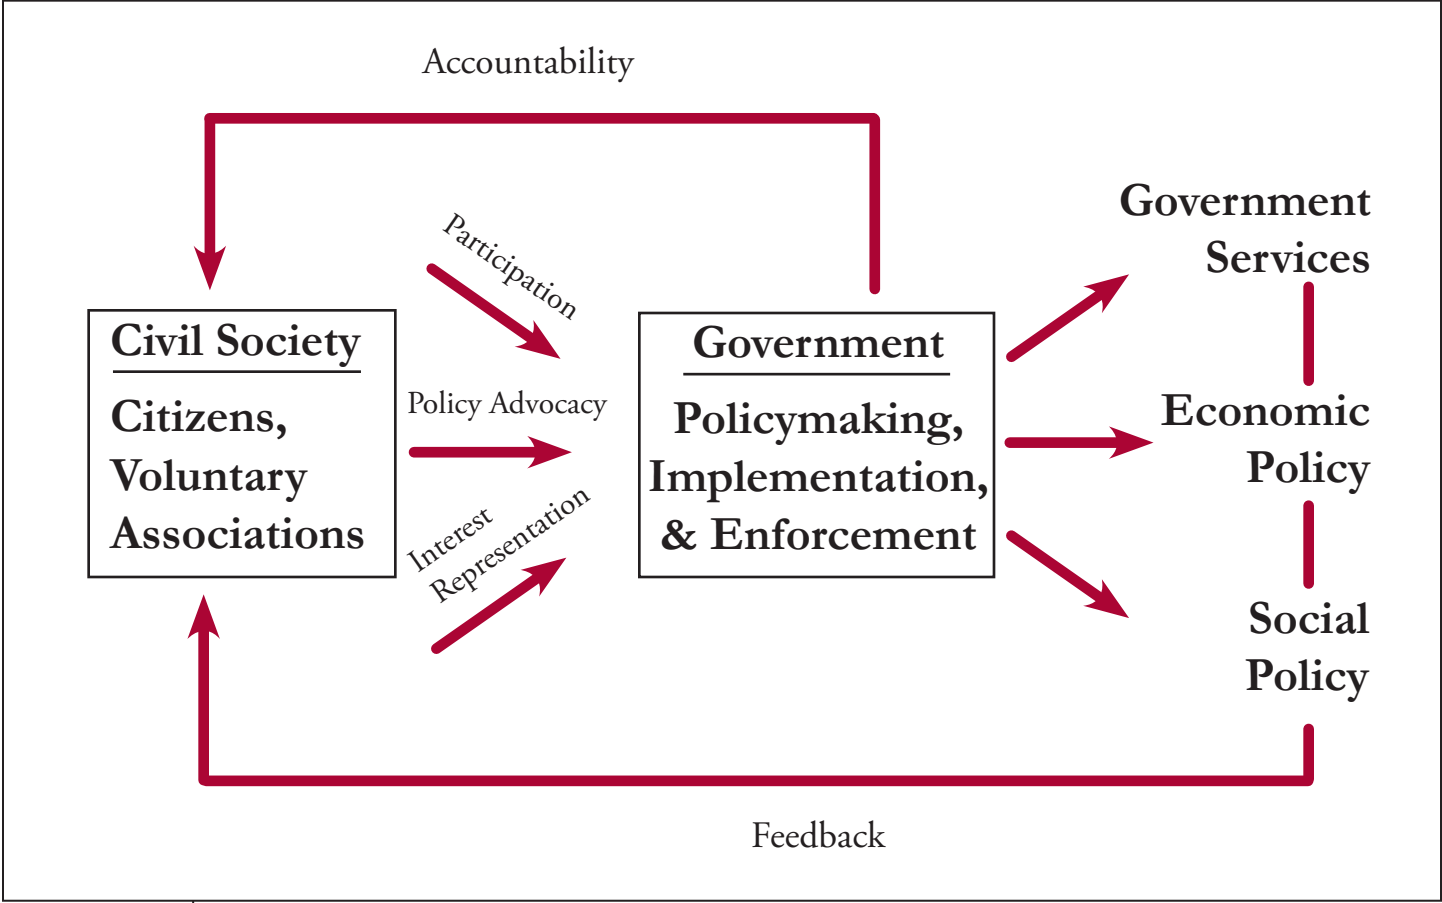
Accountability

Participation

Policy Advocacy

Interest Representation

Civil Society

Citizens, Voluntary Associations

Government

Policymaking, Implementation, & Enforcement

Government Services

Economic Policy

Social Policy

Feedback